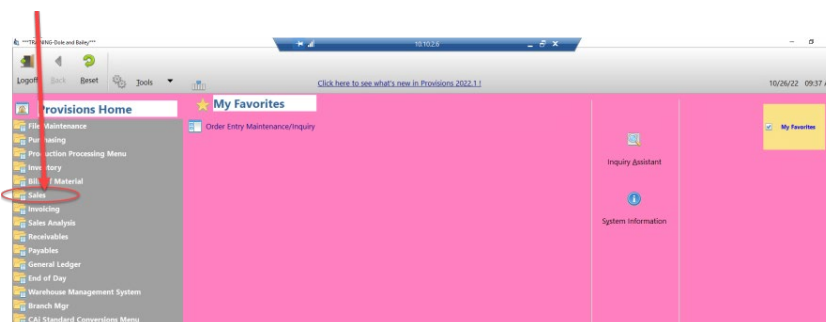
***TRAINING-Dole and Bailey***

10.10.2.6

Logoff Back Reset Tools

Click here to see what's new in Provisions 2022.1 !

10/26/22 09:37

Provisions Home

File Maintenance
Purchasing
Production Processing Menu
Inventory
Bill of Material
Sales
Invoicing
Sales Analysis
Receivables
Payables
General Ledger
End of Day
Warehouse Management System
Branch Mgr
CAi Standard Conversions Menu

My Favorites

Order Entry Maintenance/Inquiry

Inquiry Assistant

System Information

My Favorites